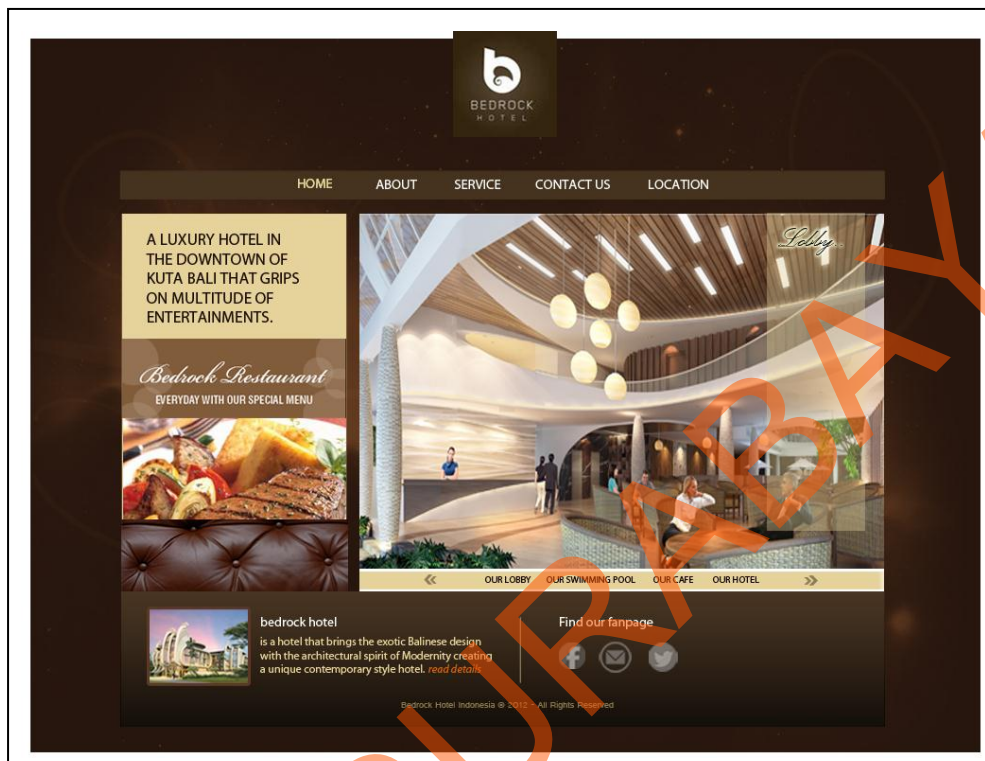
BEDROCK
HOTEL

HOME ABOUT SERVICE CONTACT US LOCATION

A LUXURY HOTEL IN THE DOWNTOWN OF KUTA BALI THAT GRIPS ON MULTITUDE OF ENTERTAINMENTS.

Bedrock Restaurant
EVERYDAY WITH OUR SPECIAL MENU

Lobby

« OUR LOBBY OUR SWIMMING POOL OUR CAFE OUR HOTEL »

bedrock hotel
is a hotel that brings the exotic Balinese design with the architectural spirit of Modernity creating a unique contemporary style hotel. read details

Find our fanpage

Bedrock Hotel Indonesia ® 2012 - All Rights Reserved

SURABAYA